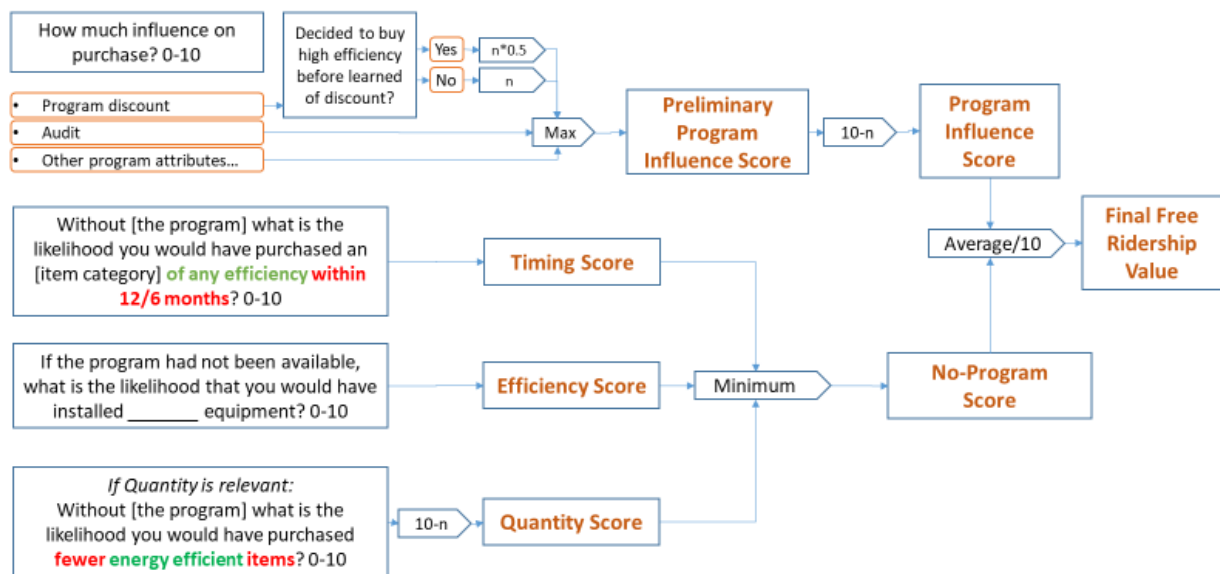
How much influence on purchase? 0-10

Decided to buy high efficiency before learned of discount?

Yes

n*0.5

No

n

• Program discount

• Audit

• Other program attributes...

Max

Preliminary Program Influence Score

10-n

Program Influence Score

Without [the program] what is the likelihood you would have purchased an [item category] of any efficiency within 12/6 months? 0-10

Timing Score

Average/10

Final Free Ridership Value

If the program had not been available, what is the likelihood that you would have installed ________ equipment? 0-10

Efficiency Score

Minimum

No-Program Score

*If Quantity is relevant:*
Without [the program] what is the likelihood you would have purchased fewer energy efficient items? 0-10

10-n

Quantity Score